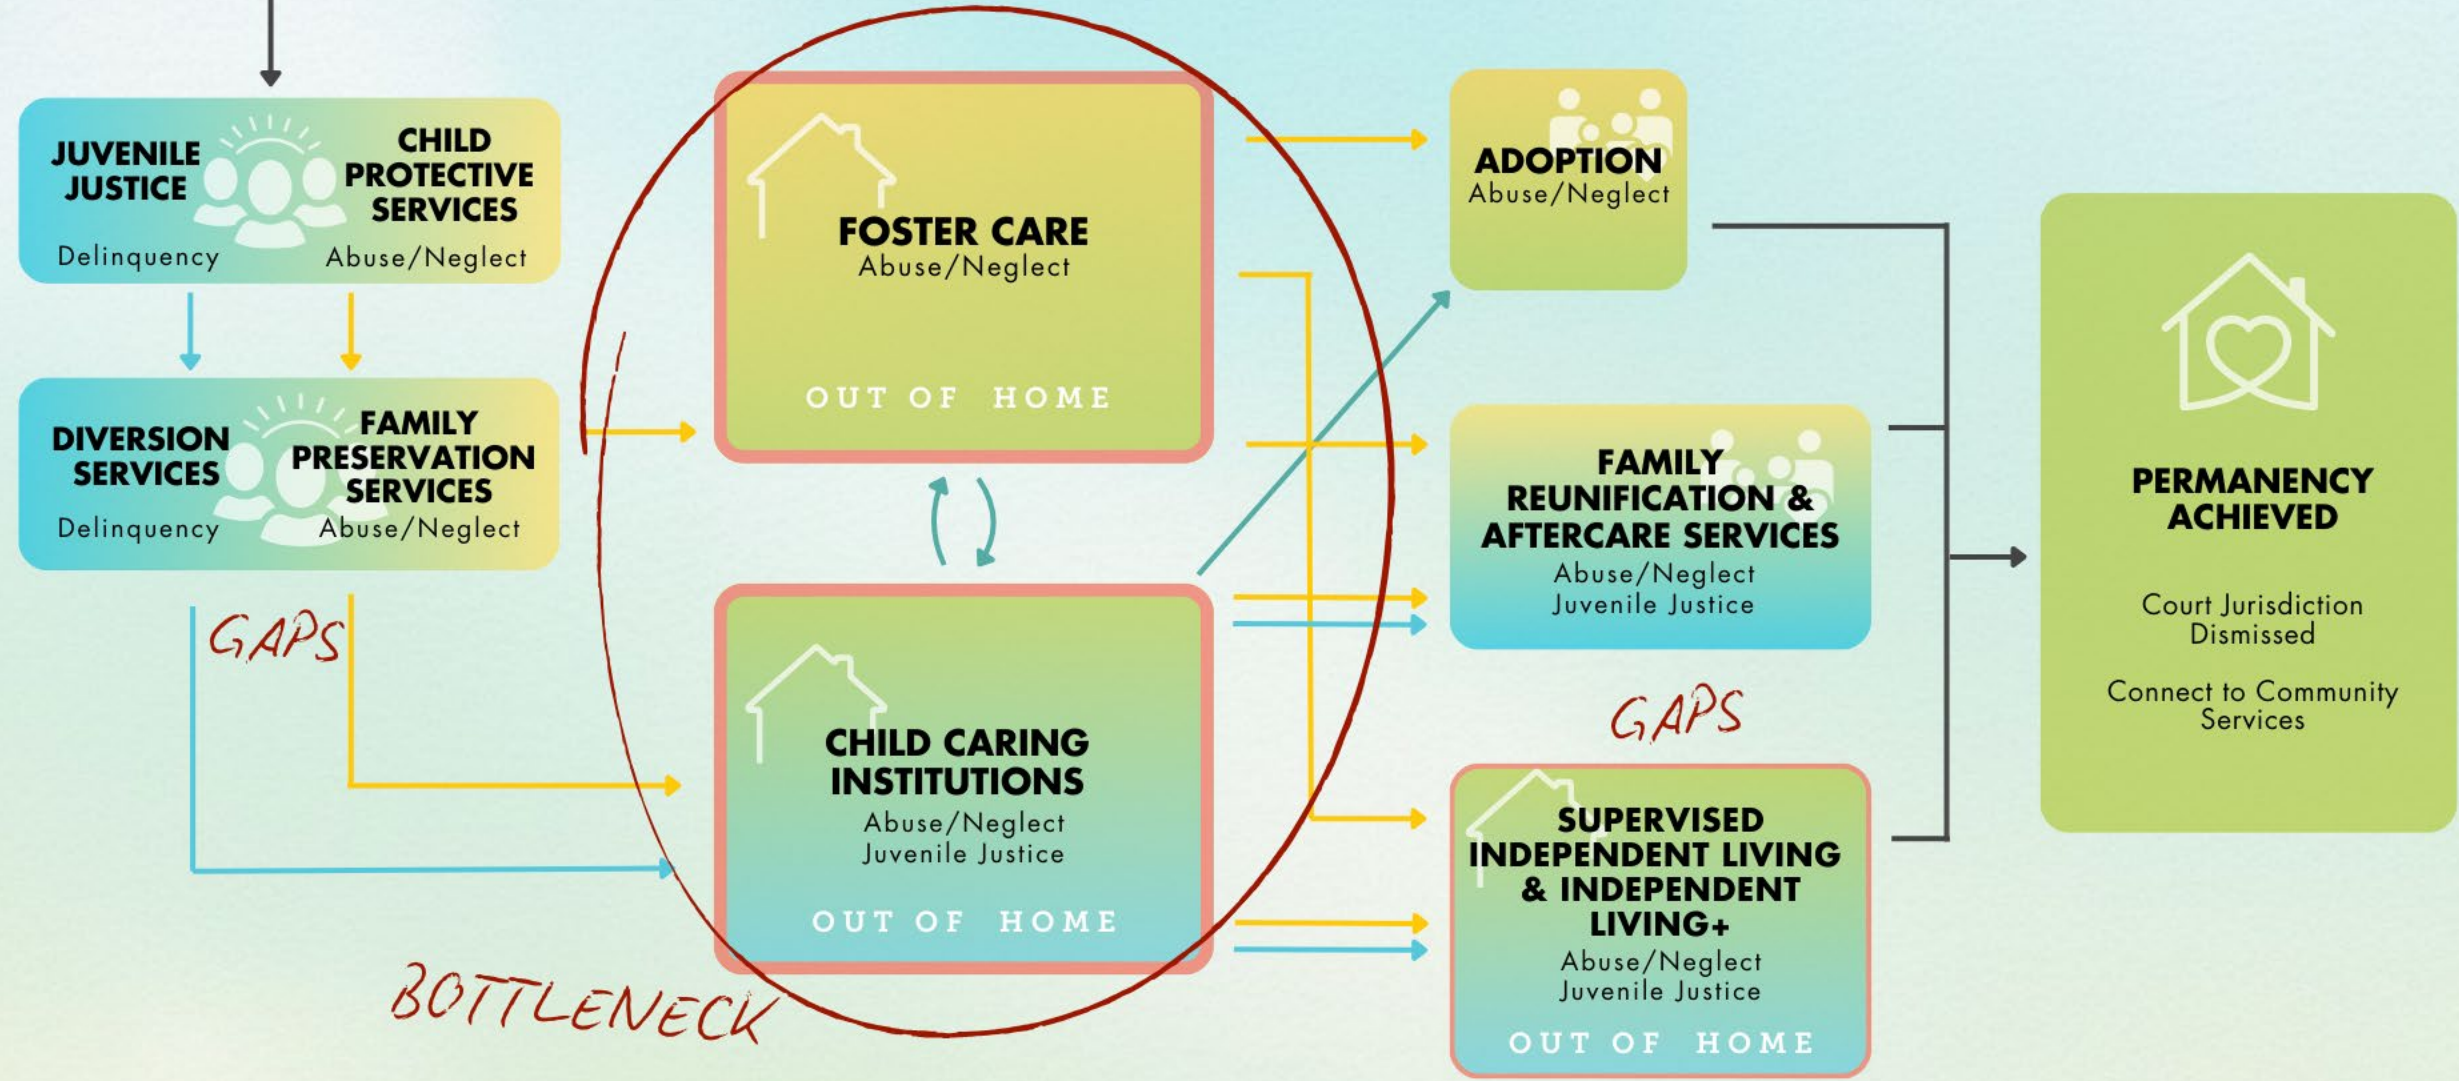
JUVENILE JUSTICE
Delinquency

CHILD PROTECTIVE SERVICES
Abuse/Neglect

DIVERSION SERVICES
Delinquency

FAMILY PRESERVATION SERVICES
Abuse/Neglect

GAPS

FOSTER CARE
Abuse/Neglect
OUT OF HOME

CHILD CARING INSTITUTIONS
Abuse/Neglect
Juvenile Justice
OUT OF HOME

BOTTLENECK

ADOPTION
Abuse/Neglect

FAMILY REUNIFICATION & AFTERCARE SERVICES
Abuse/Neglect
Juvenile Justice

GAPS

SUPERVISED INDEPENDENT LIVING & INDEPENDENT LIVING+
Abuse/Neglect
Juvenile Justice
OUT OF HOME

PERMANENCY ACHIEVED
Court Jurisdiction Dismissed
Connect to Community Services